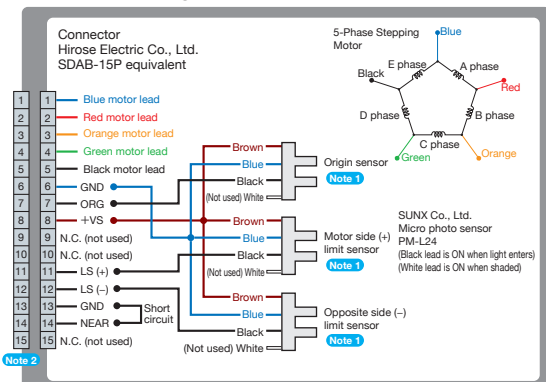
Connector
Hirose Electric Co., Ltd.
SDAB-15P equivalent

5-Phase Stepping Motor

Blue
E phase
A phase
Black
Red
D phase
B phase
C phase
Green
Orange

| | | |
|---|---|---|
| 1 | 1 | Blue motor lead |
| 2 | 2 | Red motor lead |
| 3 | 3 | Orange motor lead |
| 4 | 4 | Green motor lead |
| 5 | 5 | Black motor lead |
| 6 | 6 | GND |
| 7 | 7 | ORG |
| 8 | 8 | +VS |
| 9 | 9 | N.C. (not used) |
| 10 | 10 | N.C. (not used) |
| 11 | 11 | LS (+) |
| 12 | 12 | LS (–) |
| 13 | 13 | GND |
| 14 | 14 | NEAR |
| 15 | 15 | N.C. (not used) |

Short circuit

Note 2

Brown
Blue
Black
(Not used) White
Origin sensor
Note 1

Brown
Blue
Black
(Not used) White
Motor side (+) limit sensor
Note 1

SUNX Co., Ltd.
Micro photo sensor
PM-L24
(Black lead is ON when light enters)
(White lead is ON when shaded)

Brown
Blue
Black
(Not used) White
Opposite side (–) limit sensor
Note 1